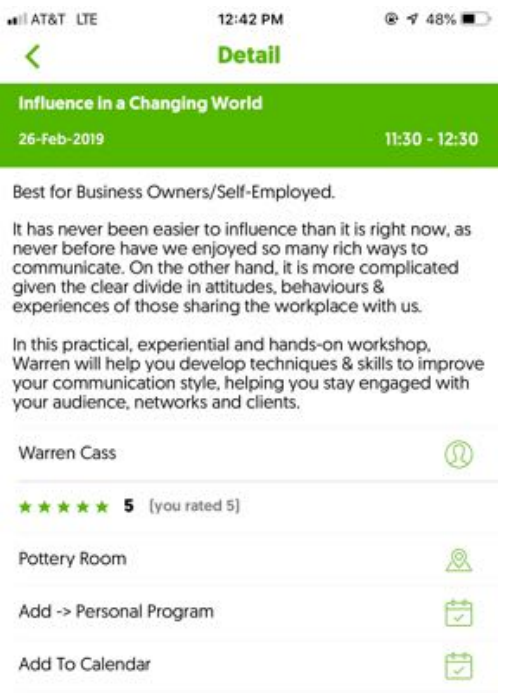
AT&T LTE 12:42 PM 48%

<

Detail

Influence in a Changing World

26-Feb-2019

11:30 - 12:30

Best for Business Owners/Self-Employed.

It has never been easier to influence than it is right now, as never before have we enjoyed so many rich ways to communicate. On the other hand, it is more complicated given the clear divide in attitudes, behaviours & experiences of those sharing the workplace with us.

In this practical, experiential and hands-on workshop, Warren will help you develop techniques & skills to improve your communication style, helping you stay engaged with your audience, networks and clients.

Warren Cass

★★★★★ 5 [you rated 5]

Pottery Room

Add -> Personal Program

Add To Calendar